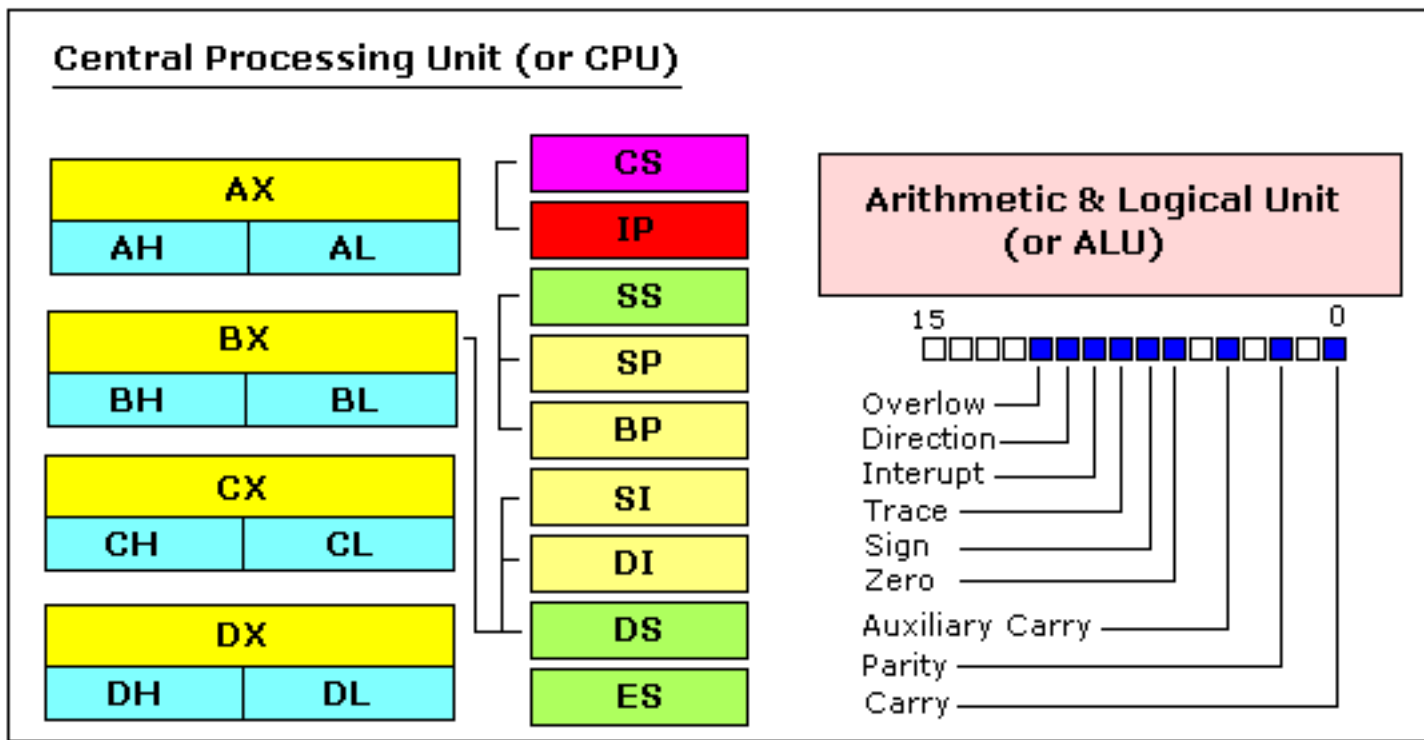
Central Processing Unit (or CPU)

AX
AH
AL

BX
BH
BL

CX
CH
CL

DX
DH
DL

CS
IP
SS
SP
BP
SI
DI
DS
ES

Arithmetic & Logical Unit (or ALU)

15
0

Overlow
Direction
Interupt
Trace
Sign
Zero
Auxiliary Carry
Parity
Carry